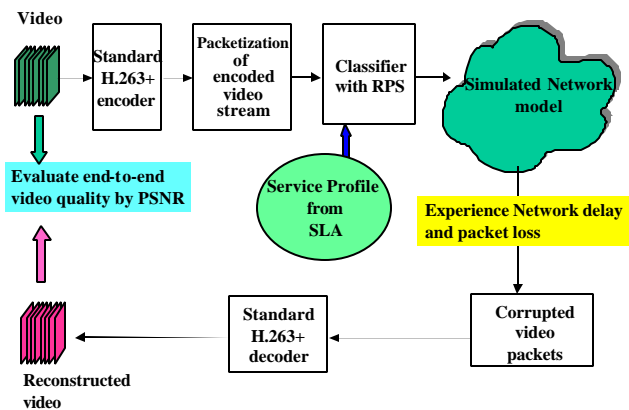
Video

Standard H.263+ encoder

Packetization of encoded video stream

Classifier with RPS

Simulated Network model

Evaluate end-to-end video quality by PSNR

Service Profile from SLA

Experience Network delay and packet loss

Corrupted video packets

Standard H.263+ decoder

Reconstructed video